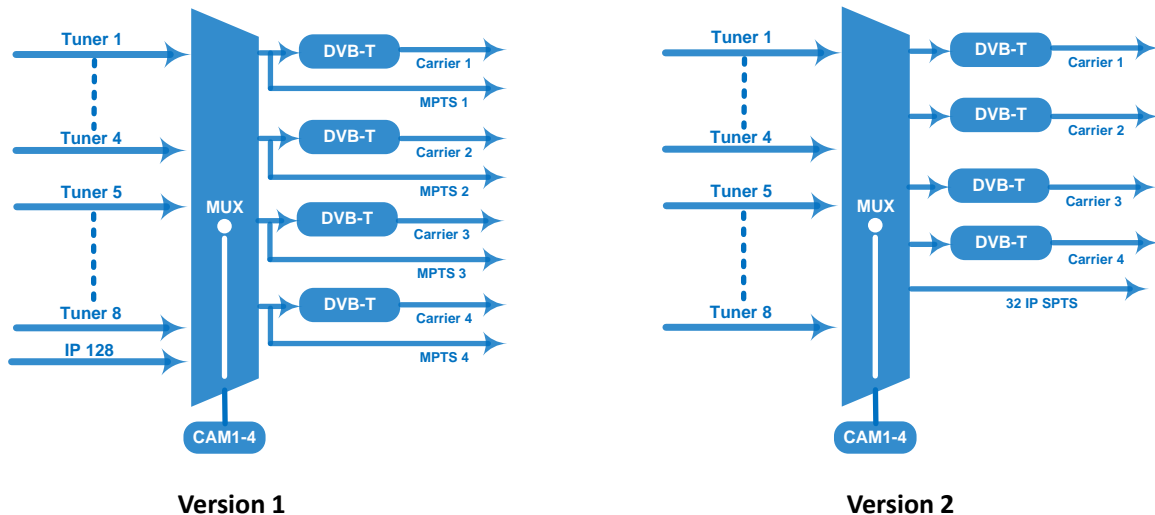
Tuner 1
Tuner 4
Tuner 5
Tuner 8
IP 128
MUX
CAM1-4
DVB-T
Carrier 1
MPTS 1
DVB-T
Carrier 2
MPTS 2
DVB-T
Carrier 3
MPTS 3
DVB-T
Carrier 4
MPTS 4

Version 1

Tuner 1
Tuner 4
Tuner 5
Tuner 8
MUX
CAM1-4
DVB-T
Carrier 1
DVB-T
Carrier 2
DVB-T
Carrier 3
DVB-T
Carrier 4
32 IP SPTS

Version 2